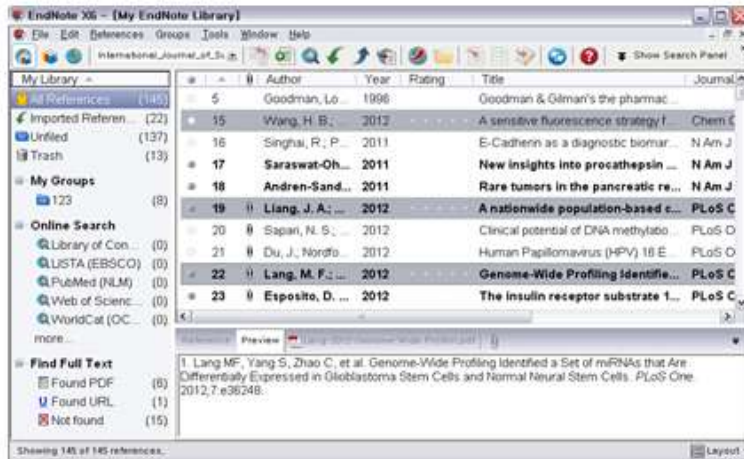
EndNote X6 - [My EndNote Library]

File Edit References Groups Tools Window Help

International_Journal_of_S... Show Search Panel

My Library

All References (145)
Imported Referen... (22)
Unfiled (137)
Trash (13)

My Groups
123 (8)

Online Search
Library of Con... (0)
LISTA (EBSCO) (0)
PubMed (NLM) (0)
Web of Scienc... (0)
WorldCat (OC... (0)
more...

Find Full Text
Found PDF (8)
Found URL (1)
Not found (15)

| | | Author | Year | Rating | Title | Journal |
|---|---|---|---|---|---|---|
| 5 | | Goodman, Lo... | 1996 | | Goodman & Gilman's the pharmac... | |
| 15 | | Wang, H. B.; | 2012 | | A sensitive fluorescence strategy f... | Chem C |
| 16 | | Singhai, R.; P... | 2011 | | E-Cadherin as a diagnostic biomar... | N Am J |
| 17 | | Saraswat-Oh... | 2011 | | New insights into procathepsin ... | N Am J |
| 18 | | Andren-Sand... | 2011 | | Rare tumors in the pancreatic re... | N Am J |
| 19 | | Liang, J. A.; ... | 2012 | | A nationwide population-based c... | PLoS C |
| 20 | | Sapari, N. S.; ... | 2012 | | Clinical potential of DNA methylatio... | PLoS O |
| 21 | | Du, J.; Nordfo... | 2012 | | Human Papillomavirus (HPV) 16 E... | PLoS O |
| 22 | | Lang, M. F.; ... | 2012 | | Genome-Wide Profiling Identifie... | PLoS C |
| 23 | | Esposito, D. ... | 2012 | | The insulin receptor substrate 1... | PLoS C |

Reference Preview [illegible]

1. Lang MF, Yang S, Zhao C, et al. Genome-Wide Profiling Identified a Set of miRNAs that Are Differentially Expressed in Glioblastoma Stem Cells and Normal Neural Stem Cells. PLoS One. 2012;7:e36248.

Showing 145 of 145 references.

Layout